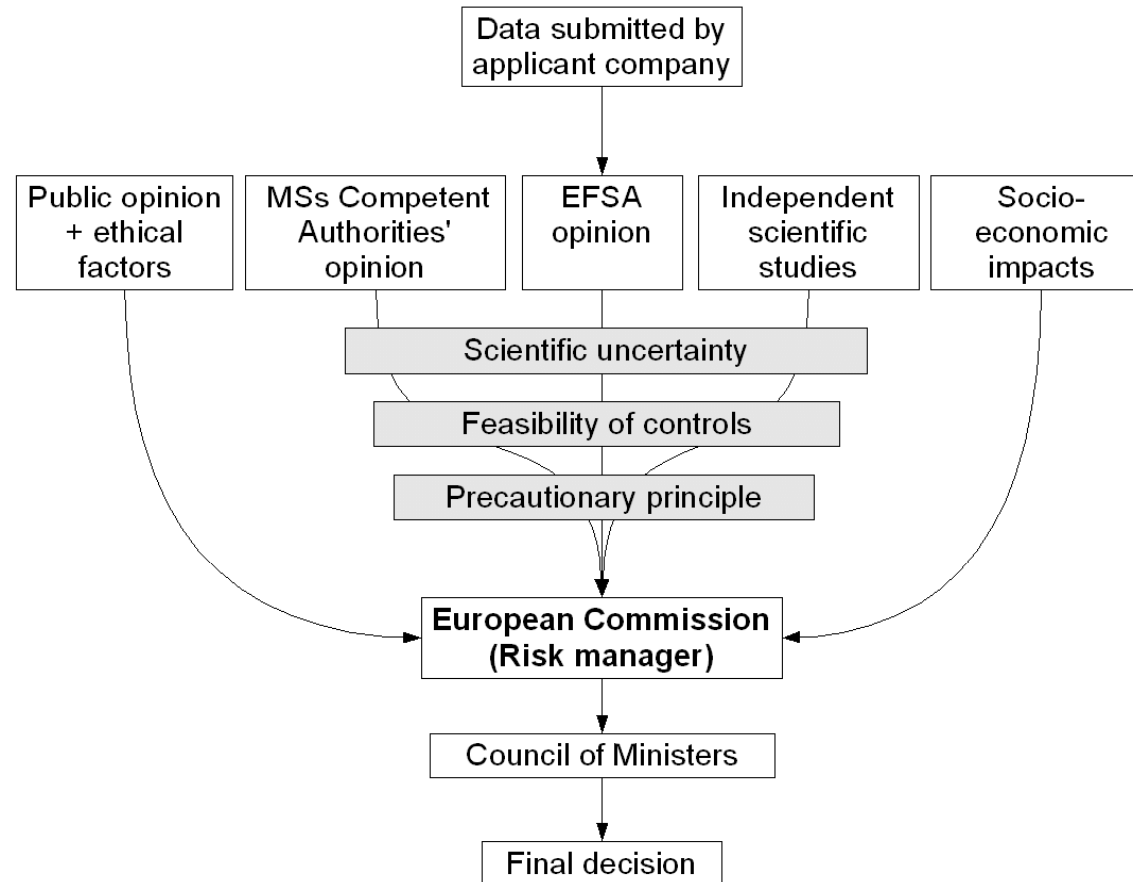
Data submitted by applicant company

Public opinion + ethical factors

MSs Competent Authorities' opinion

EFSA opinion

Independent scientific studies

Socio-economic impacts

Scientific uncertainty

Feasibility of controls

Precautionary principle

**European Commission (Risk manager)**

Council of Ministers

Final decision